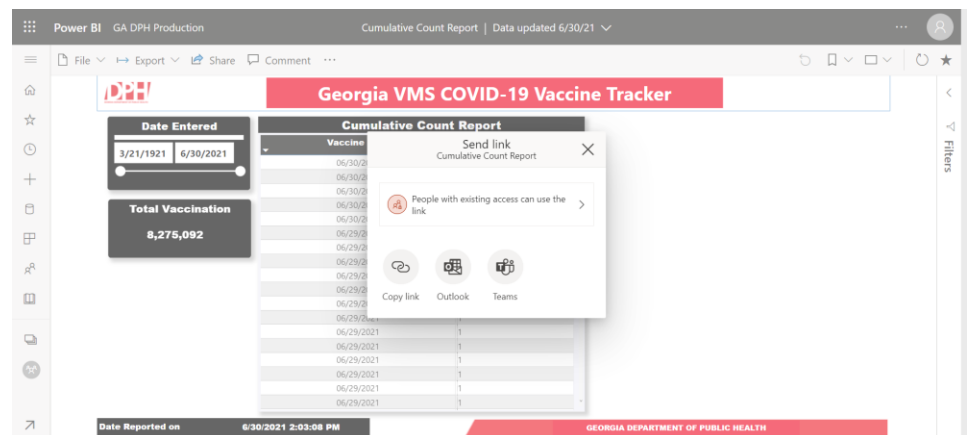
Power BI GA DPH Production

Cumulative Count Report | Data updated 6/30/21

File Export Share Comment ···

Filters

DPH

Georgia VMS COVID-19 Vaccine Tracker

Date Entered

3/21/1921 6/30/2021

Total Vaccination

8,275,092

Cumulative Count Report

Vaccine

06/30/2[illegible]
06/30/2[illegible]
06/30/2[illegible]
06/30/2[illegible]
06/30/2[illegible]
06/29/2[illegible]
06/29/2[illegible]
06/29/2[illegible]
06/29/2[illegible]
06/29/2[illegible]
06/29/2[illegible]
06/29/2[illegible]

| | |
|---|---|
| 06/29/2021 | 1 |
| 06/29/2021 | 1 |
| 06/29/2021 | 1 |
| 06/29/2021 | 1 |
| 06/29/2021 | 1 |
| 06/29/2021 | 1 |
| 06/29/2021 | 1 |
| 06/29/2021 | 1 |

Send link
Cumulative Count Report

People with existing access can use the link

Copy link Outlook Teams

Date Reported on 6/30/2021 2:03:08 PM

GEORGIA DEPARTMENT OF PUBLIC HEALTH